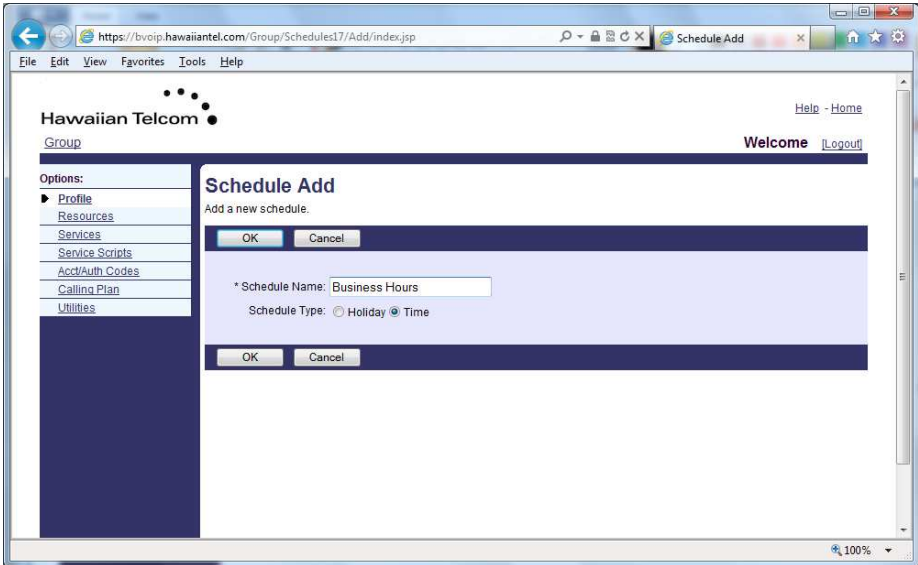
https://bvoip.hawaiiantel.com/Group/Schedules17/Add/index.jsp

Schedule Add

File Edit View Favorites Tools Help

Hawaiian Telcom

Help - Home

Group

Welcome [Logout]

Options:

Profile

Resources

Services

Service Scripts

Acct/Auth Codes

Calling Plan

Utilities

Schedule Add

Add a new schedule.

OK Cancel

* Schedule Name: Business Hours

Schedule Type: Holiday Time

OK Cancel

100%